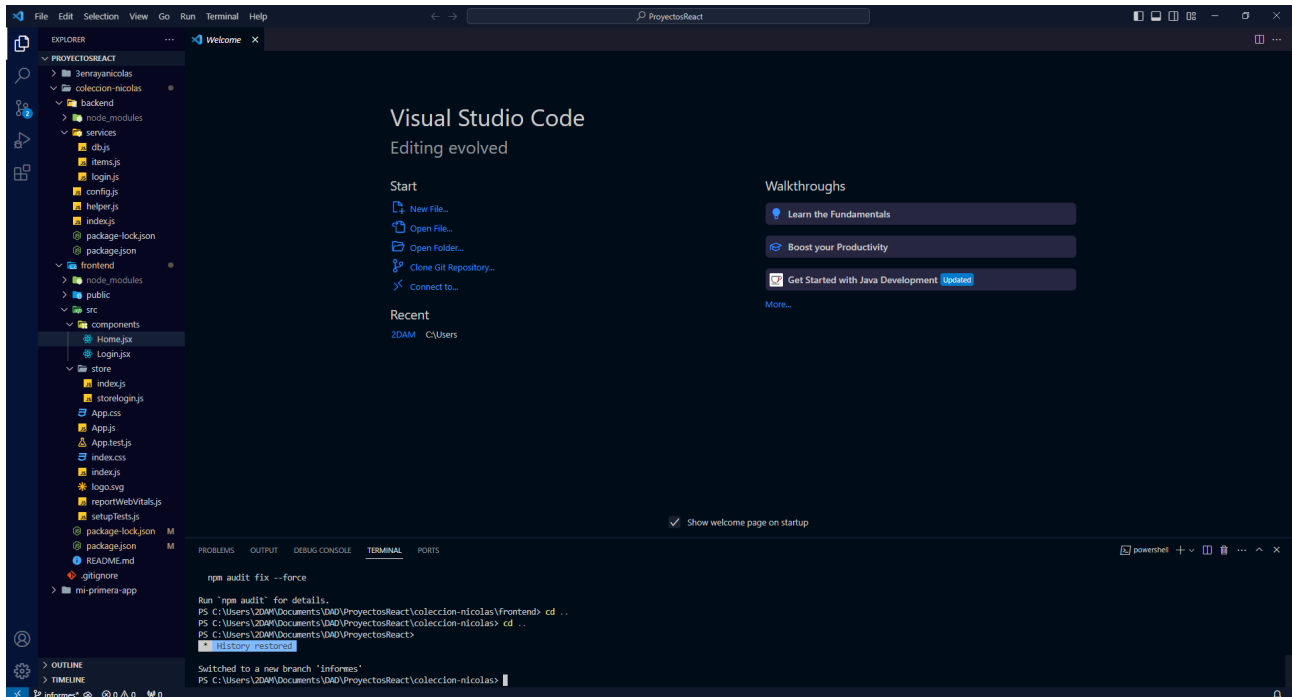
File Edit Selection View Go Run Terminal Help

ProyectosReact

EXPLORER ...

Welcome ×

PROYECTOSREACT
3enrayanicolas
coleccion-nicolas
backend
node_modules
services
db.js
items.js
login.js
config.js
helper.js
index.js
package-lock.json
package.json
frontend
node_modules
public
src
components
Home.jsx
Login.jsx
store
index.js
storelogin.js
App.css
App.js
App.test.js
index.css
index.js
logo.svg
reportWebVitals.js
setupTests.js
package-lock.json M
package.json M
README.md
.gitignore
mi-primera-app

OUTLINE
TIMELINE

Visual Studio Code
Editing evolved

Start
New File...
Open File...
Open Folder...
Clone Git Repository...
Connect to...

Recent
2DAM C:\Users

Walkthroughs
Learn the Fundamentals
Boost your Productivity
Get Started with Java Development Updated
More...

Show welcome page on startup

PROBLEMS OUTPUT DEBUG CONSOLE TERMINAL PORTS

powershell

npm audit fix --force

Run `npm audit` for details.
PS C:\Users\2DAM\Documents\DAD\ProyectosReact\coleccion-nicolas\frontend> cd ..
PS C:\Users\2DAM\Documents\DAD\ProyectosReact\coleccion-nicolas> cd ..
PS C:\Users\2DAM\Documents\DAD\ProyectosReact>
* History restored

Switched to a new branch 'informes'
PS C:\Users\2DAM\Documents\DAD\ProyectosReact\coleccion-nicolas>

informes* ⊗ 0 △ 0 0